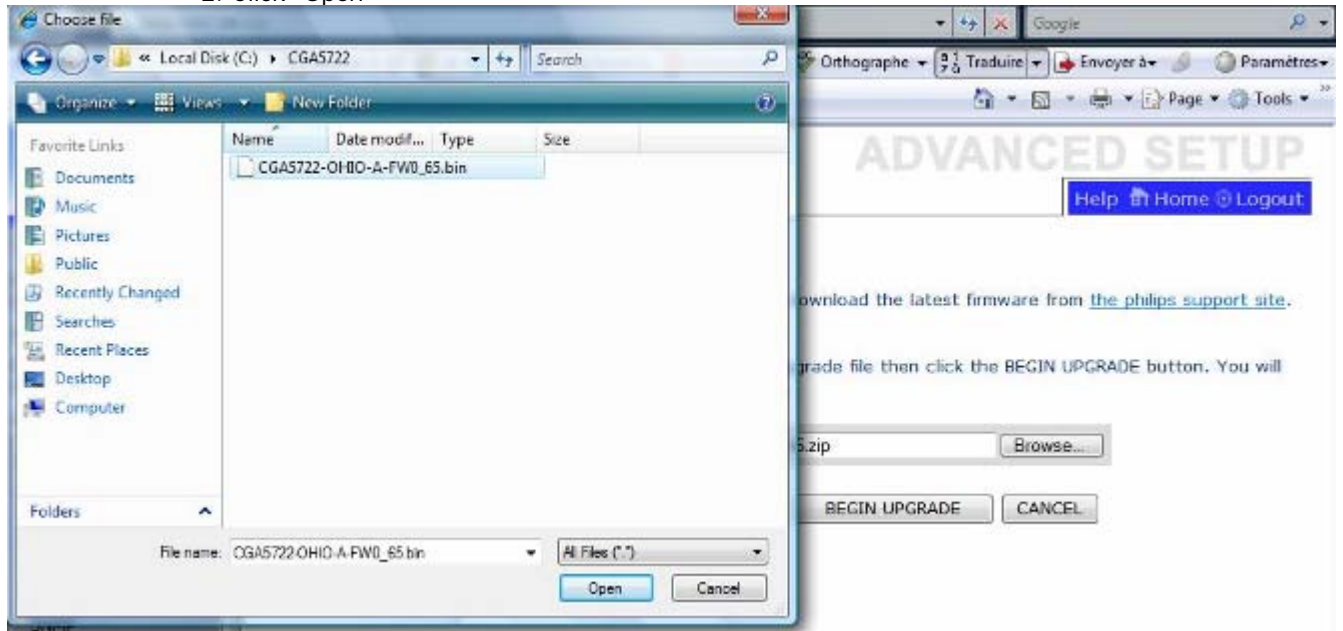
Choose file

« Local Disk (C:) ▸ CGA5722

Search

Organize ▾ Views ▾ New Folder

Favorite Links

Documents

Music

Pictures

Public

Recently Changed

Searches

Recent Places

Desktop

Computer

Folders

| Name | Date modif... | Type | Size |
|---|---|---|---|
| CGA5722-OHIO-A-FW0_65.bin | | | |

File name: CGA5722-OHIO-A-FW0_65.bin

All Files (*.*)

Open

Cancel

Google

Orthographe ▾ Traduire ▾ Envoyer à ▾ Paramètres ▾

Page ▾ Tools ▾

ADVANCED SETUP

Help Home Logout

ownload the latest firmware from the philips support site.

grade file then click the BEGIN UPGRADE button. You will

5.zip

Browse...

BEGIN UPGRADE

CANCEL